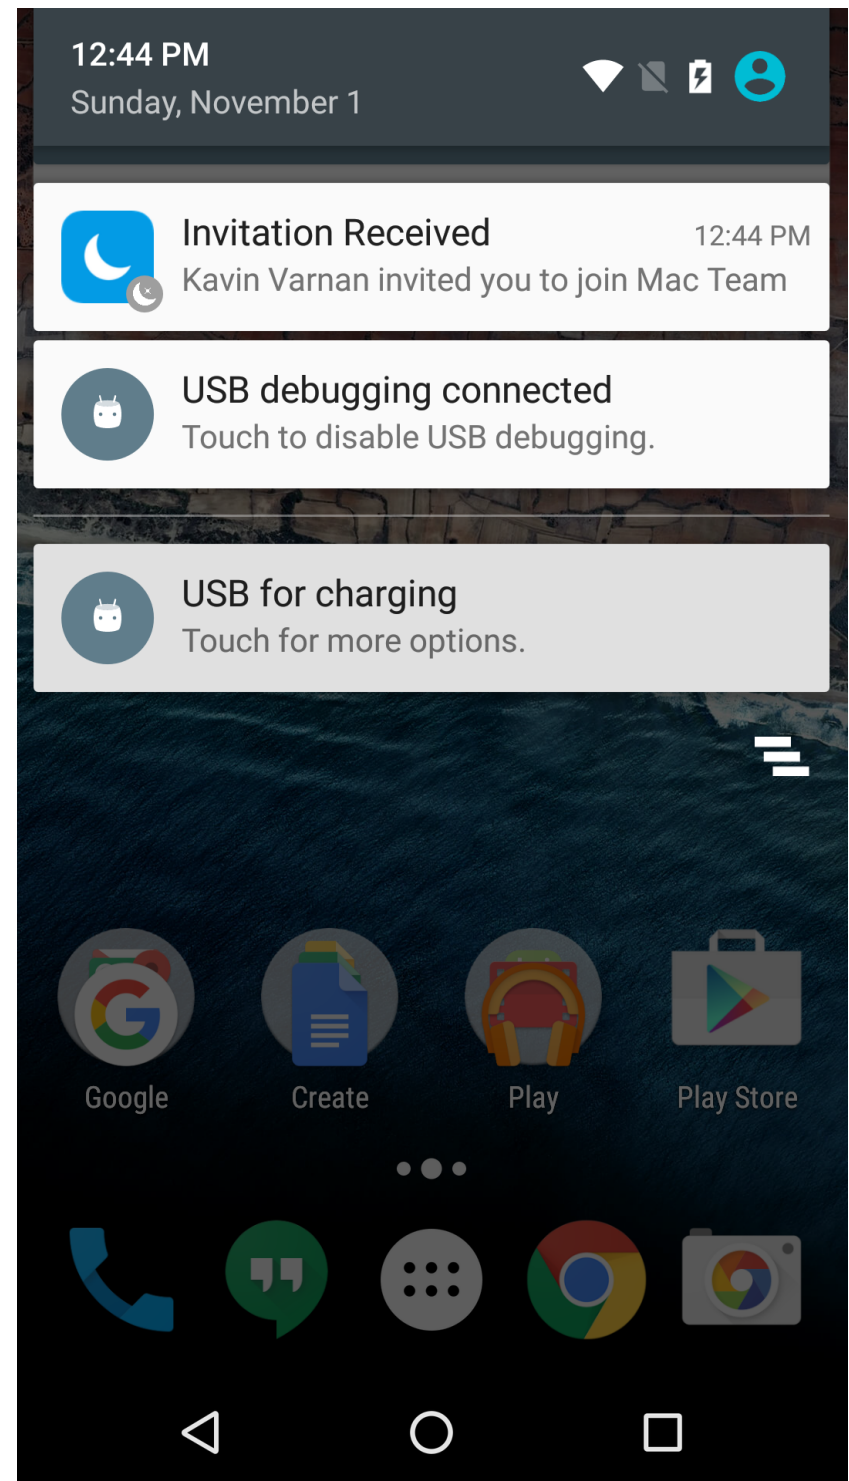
12:44 PM
Sunday, November 1

Invitation Received 12:44 PM
Kavin Varnan invited you to join Mac Team

USB debugging connected
Touch to disable USB debugging.

USB for charging
Touch for more options.

Google
Create
Play
Play Store